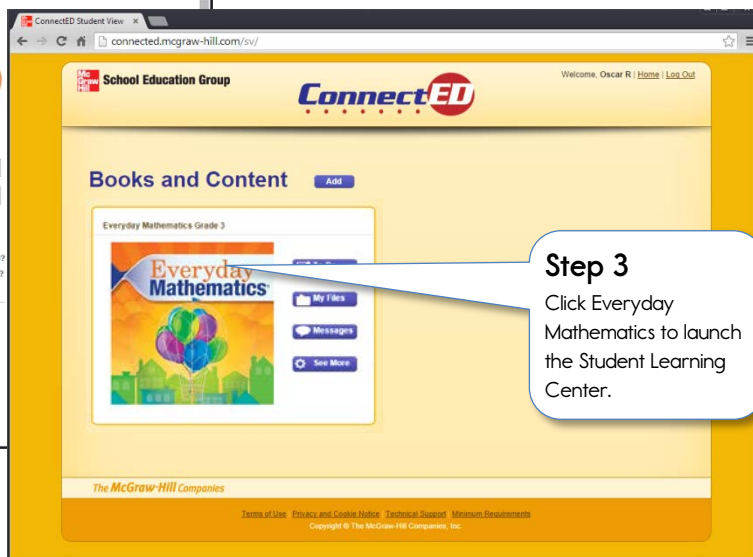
ConnectED Student View ×

connected.mcgraw-hill.com/sv/

Mc Graw Hill School Education Group

ConnectED

Welcome, Oscar R | Home | Log Out

Books and Content Add

Everyday Mathematics Grade 3

Everyday Mathematics

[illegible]

My Files

Messages

See More

Step 3

Click Everyday Mathematics to launch the Student Learning Center.

The McGraw-Hill Companies

Terms of Use Privacy and Cookie Notice Technical Support Minimum Requirements

Copyright © The McGraw-Hill Companies, Inc.